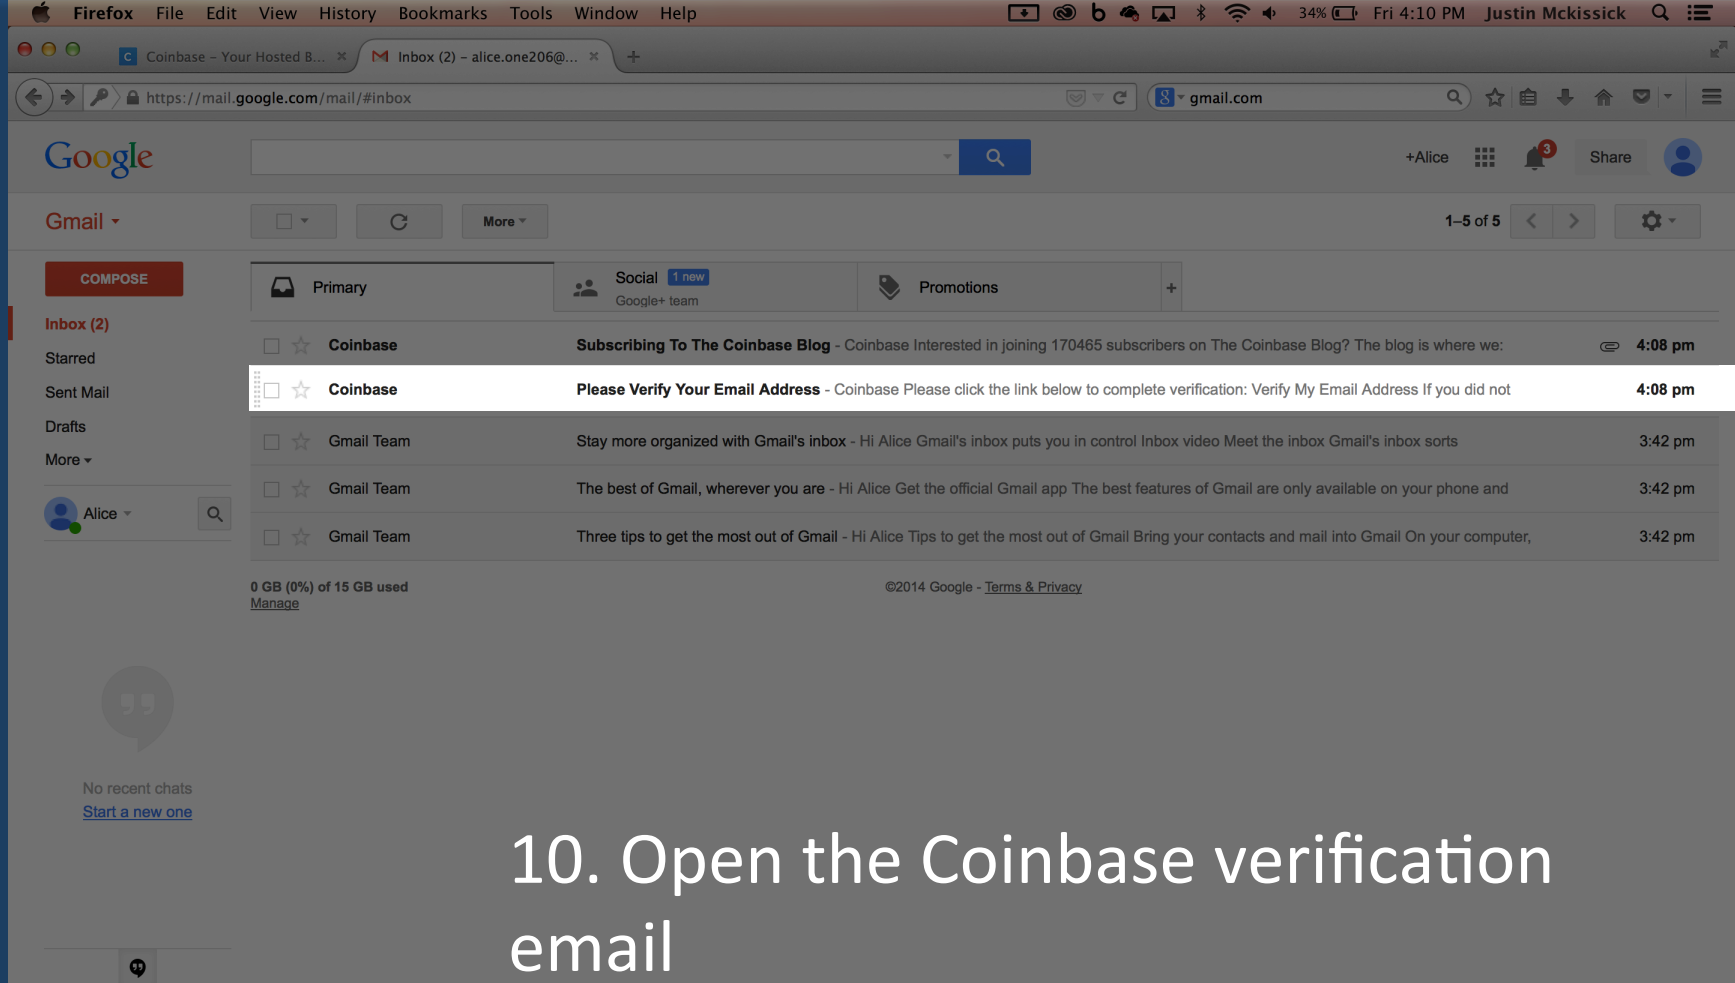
Firefox File Edit View History Bookmarks Tools Window Help

34% Fri 4:10 PM Justin Mckissick

Coinbase - Your Hosted B... ×

Inbox (2) - alice.one206@... ×

https://mail.google.com/mail/#inbox

gmail.com

Google

+Alice

3

Share

Gmail

More

1–5 of 5

COMPOSE

Inbox (2)

Starred

Sent Mail

Drafts

More

Alice

Primary

Social 1 new

Google+ team

Promotions

| | | | |
|---|---|---|---|
| Coinbase | **Subscribing To The Coinbase Blog** - Coinbase Interested in joining 170465 subscribers on The Coinbase Blog? The blog is where we: | | 4:08 pm |
| Coinbase | **Please Verify Your Email Address** - Coinbase Please click the link below to complete verification: Verify My Email Address If you did not | | 4:08 pm |
| Gmail Team | Stay more organized with Gmail's inbox - Hi Alice Gmail's inbox puts you in control Inbox video Meet the inbox Gmail's inbox sorts | | 3:42 pm |
| Gmail Team | The best of Gmail, wherever you are - Hi Alice Get the official Gmail app The best features of Gmail are only available on your phone and | | 3:42 pm |
| Gmail Team | Three tips to get the most out of Gmail - Hi Alice Tips to get the most out of Gmail Bring your contacts and mail into Gmail On your computer, | | 3:42 pm |

0 GB (0%) of 15 GB used
Manage

©2014 Google - Terms & Privacy

No recent chats
Start a new one

10. Open the Coinbase verification email